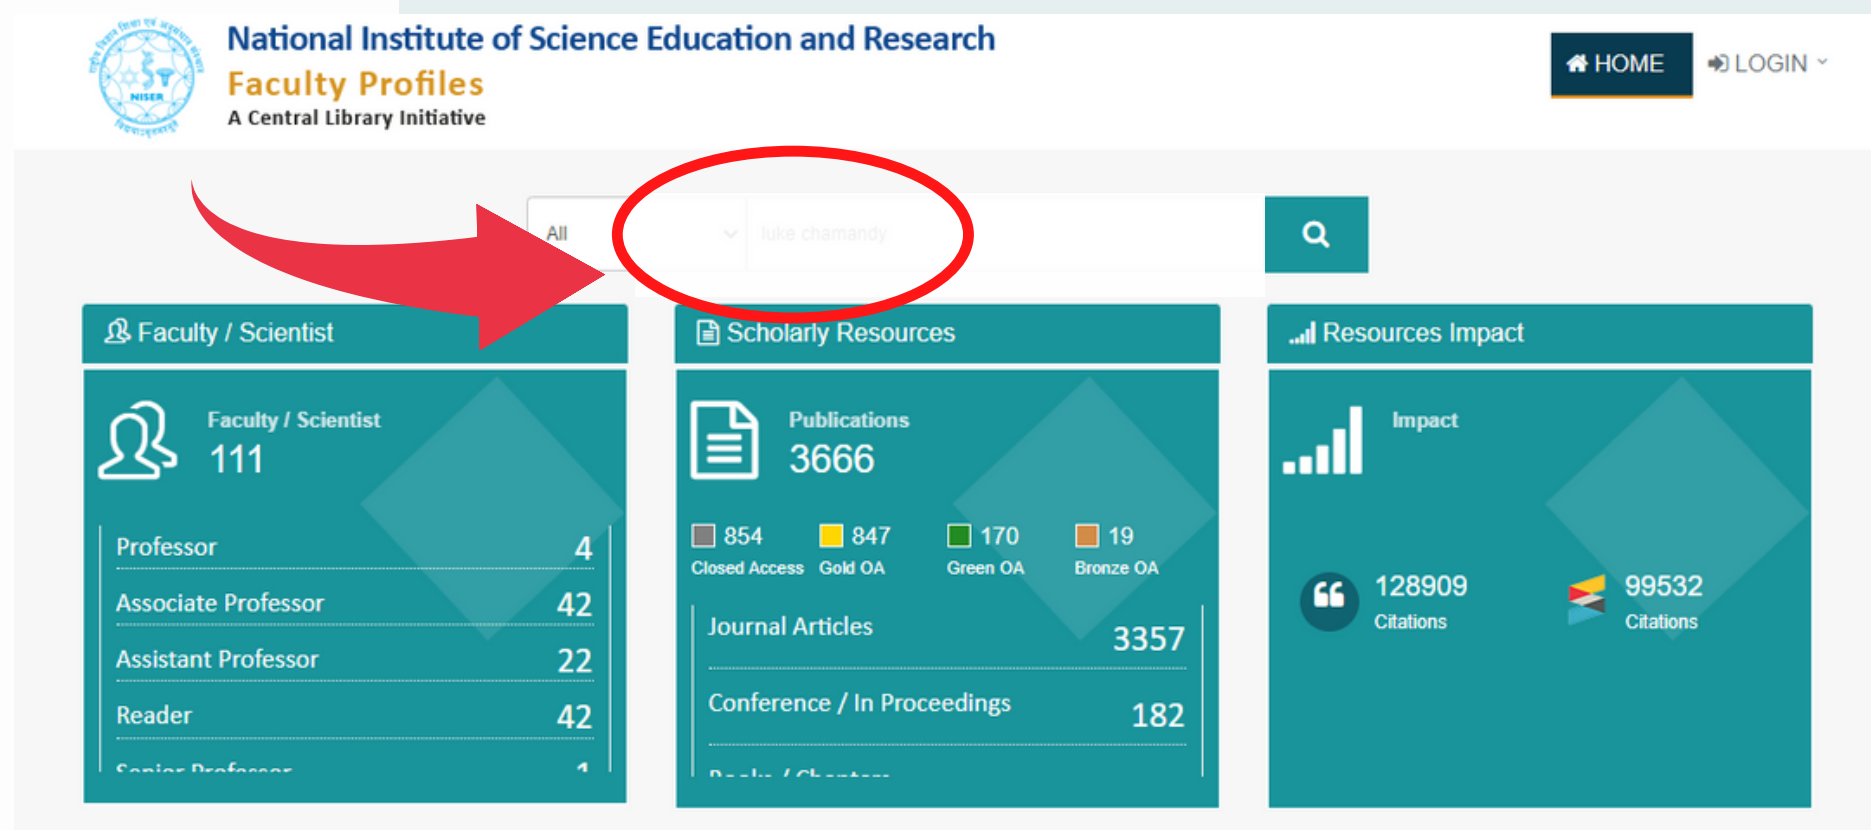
NISER

National Institute of Science Education and Research
Faculty Profiles
A Central Library Initiative

HOME
LOGIN

All
luke chamandy

Faculty / Scientist

Faculty / Scientist
111

| Professor | 4 |
|---|---|
| Associate Professor | 42 |
| Assistant Professor | 22 |
| Reader | 42 |
| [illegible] | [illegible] |

Scholarly Resources

Publications
3666

854 Closed Access
847 Gold OA
170 Green OA
19 Bronze OA

| Journal Articles | 3357 |
|---|---|
| Conference / In Proceedings | 182 |
| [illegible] | |

Resources Impact

Impact

128909
Citations

99532
Citations